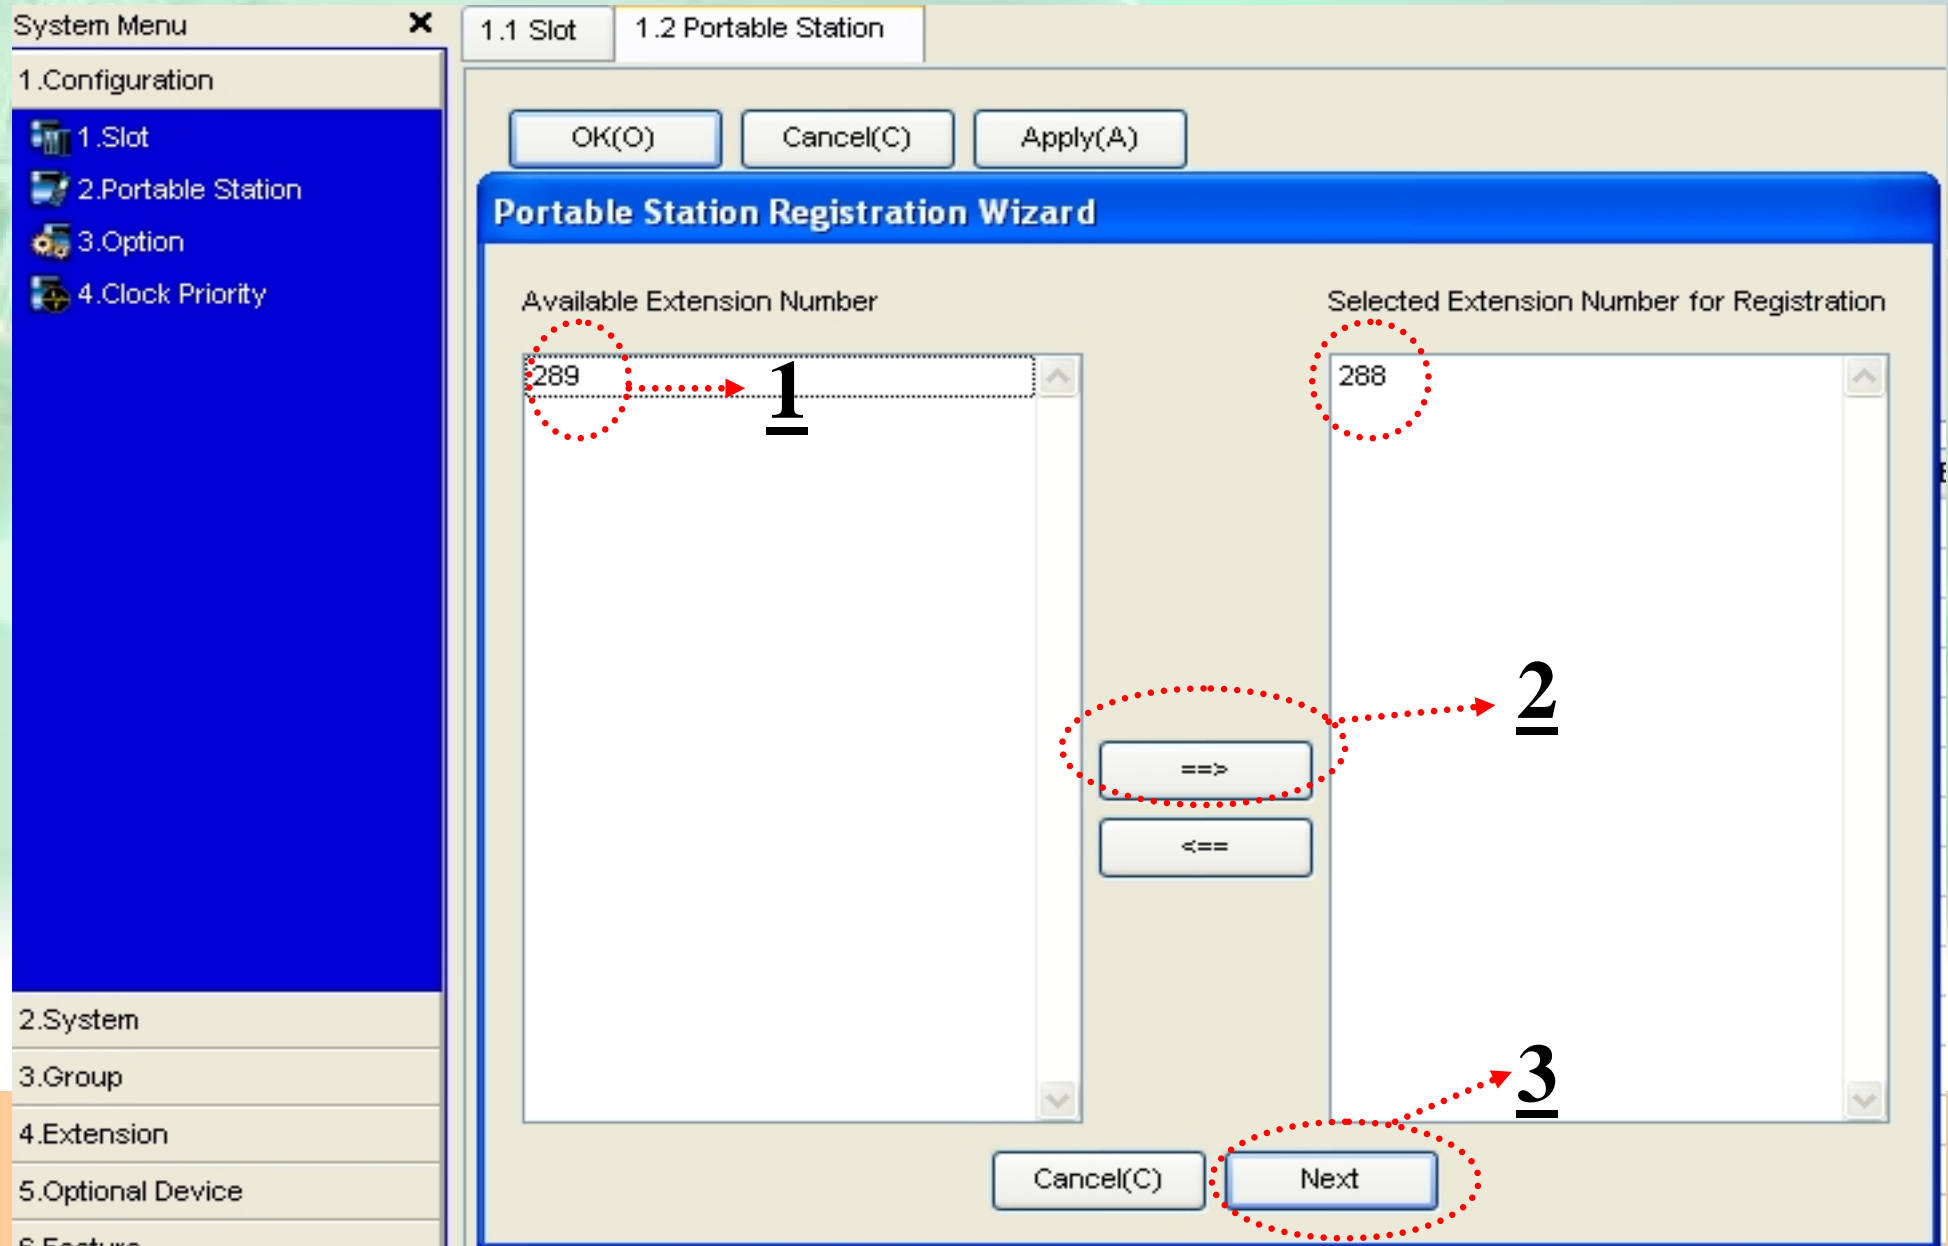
System Menu ✕

1.Configuration

1.Slot

2.Portable Station

3.Option

4.Clock Priority

2.System

3.Group

4.Extension

5.Optional Device

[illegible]

1.1 Slot

1.2 Portable Station

OK(O)

Cancel(C)

Apply(A)

Portable Station Registration Wizard

Available Extension Number

289

1

Selected Extension Number for Registration

288

2

==>

<==

3

Cancel(C)

Next